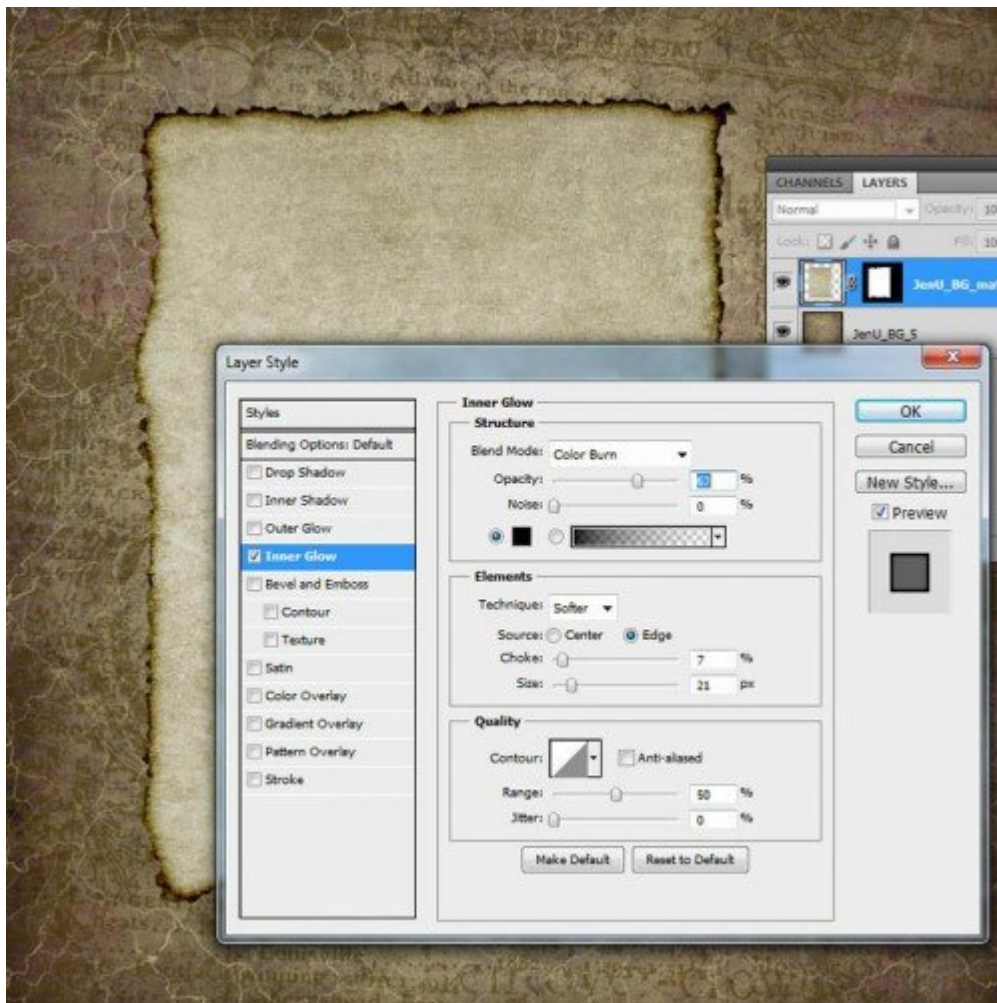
CHANNELS LAYERS

Normal Opacity: 10

Lock: Fill: 10

JenU_BG_ma

JenU_BG_5

Layer Style

Styles

Blending Options: Default

Drop Shadow

Inner Shadow

Outer Glow

Inner Glow

Bevel and Emboss

Contour

Texture

Satin

Color Overlay

Gradient Overlay

Pattern Overlay

Stroke

Inner Glow

Structure

Blend Mode: Color Burn

Opacity: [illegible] %

Noise: 0 %

Elements

Technique: Softer

Source: Center Edge

Choke: 7 %

Size: 21 px

Quality

Contour: Anti-aliased

Range: 50 %

Jitter: 0 %

Make Default Reset to Default

OK

Cancel

New Style...

Preview